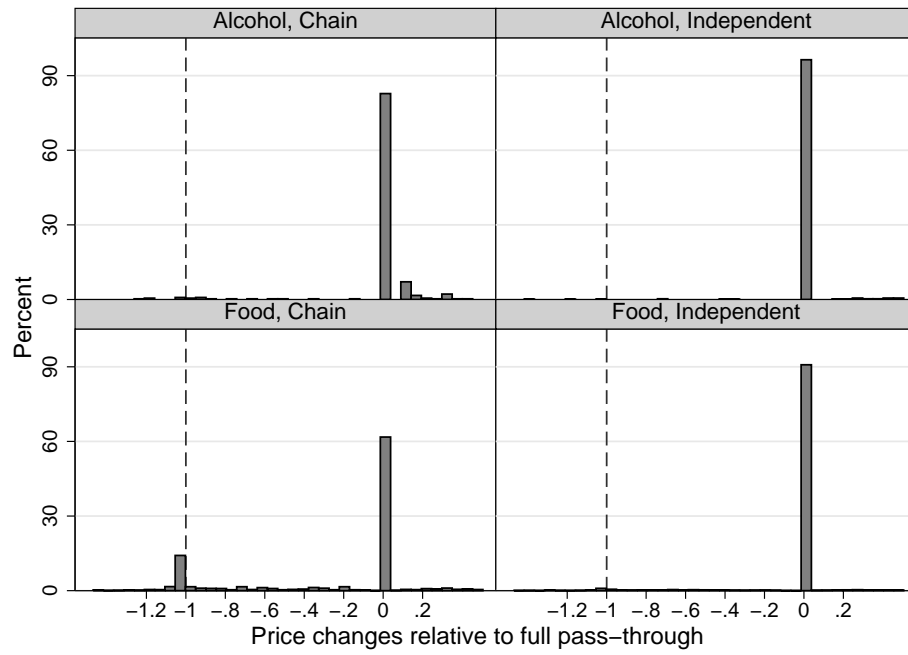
Alcohol, Chain
Alcohol, Independent
Food, Chain
Food, Independent

Percent

90
60
30
0
90
60
30
0

−1.2 −1 −.8 −.6 −.4 −.2 0 .2
−1.2 −1 −.8 −.6 −.4 −.2 0 .2

Price changes relative to full pass−through